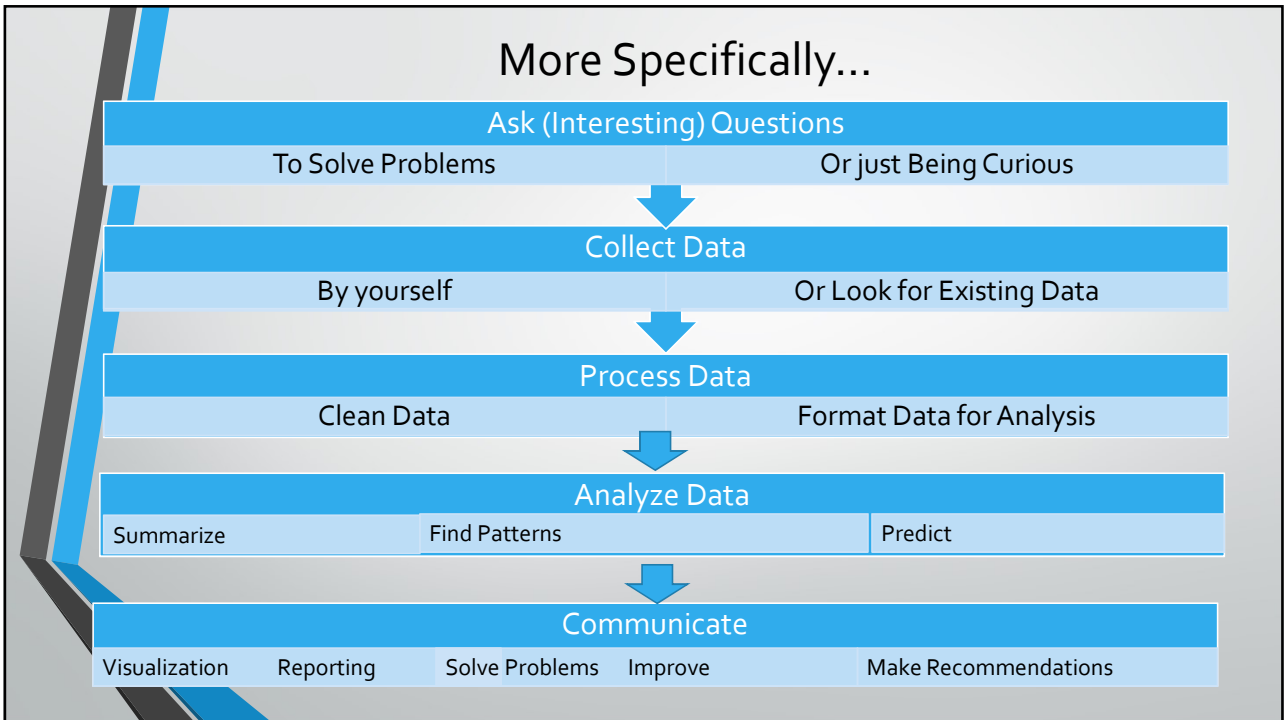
More Specifically…

Ask (Interesting) Questions

To Solve Problems

Or just Being Curious

Collect Data

By yourself

Or Look for Existing Data

Process Data

Clean Data

Format Data for Analysis

Analyze Data

Summarize

Find Patterns

Predict

Communicate

Visualization

Reporting

Solve Problems

Improve

Make Recommendations